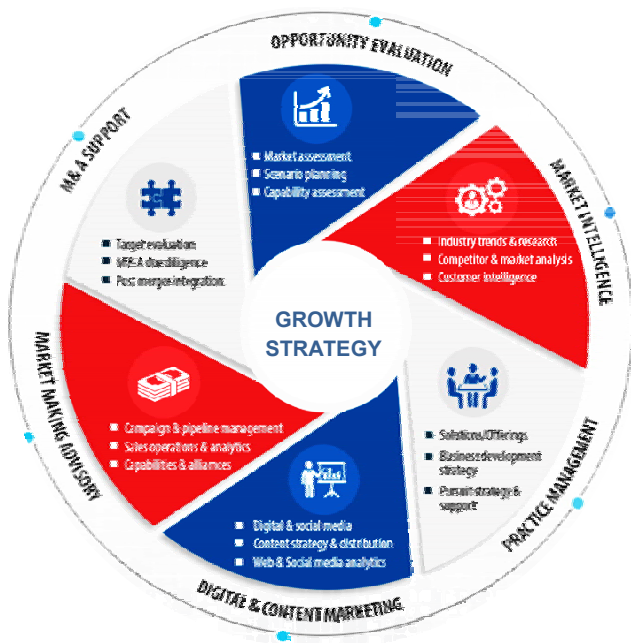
OPPORTUNITY EVALUATION

Market assessment
Scenario planning
Capability assessment

MARKET INTELLIGENCE

Industry trends & research
Competitor & market analysis
Customer intelligence

PRACTICE MANAGEMENT

Solutions/Offerings
Business development strategy
Pursuit strategy & support

DIGITAL & CONTENT MARKETING

Digital & social media
Content strategy & distribution
Web & Social media analytics

MARKET MAKING ADVISORY

Campaign & pipeline management
Sales operations & analytics
Capabilities & alliances

M&A SUPPORT

Target evaluation
M&A due diligence
Post merger integration

GROWTH STRATEGY